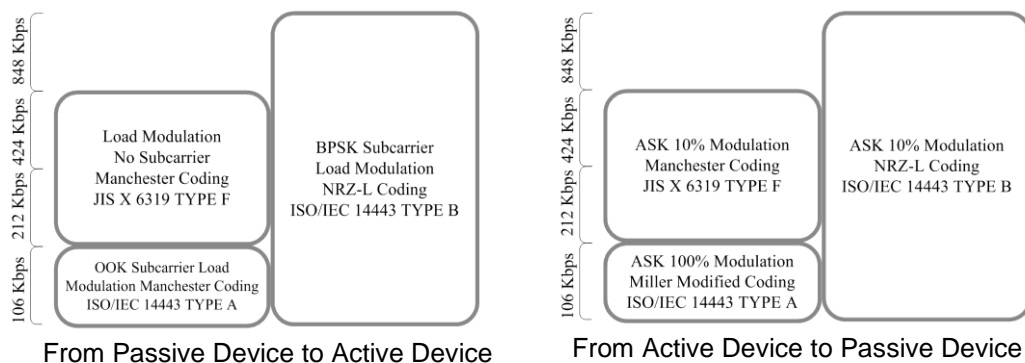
848 Kbps
424 Kbps
212 Kbps
106 Kbps

Load Modulation
No Subcarrier
Manchester Coding
JIS X 6319 TYPE F

BPSK Subcarrier
Load Modulation
NRZ-L Coding
ISO/IEC 14443 TYPE B

OOK Subcarrier Load
Modulation Manchester Coding
ISO/IEC 14443 TYPE A

From Passive Device to Active Device

848 Kbps
424 Kbps
212 Kbps
106 Kbps

ASK 10% Modulation
Manchester Coding
JIS X 6319 TYPE F

ASK 10% Modulation
NRZ-L Coding
ISO/IEC 14443 TYPE B

ASK 100% Modulation
Miller Modified Coding
ISO/IEC 14443 TYPE A

From Active Device to Passive Device